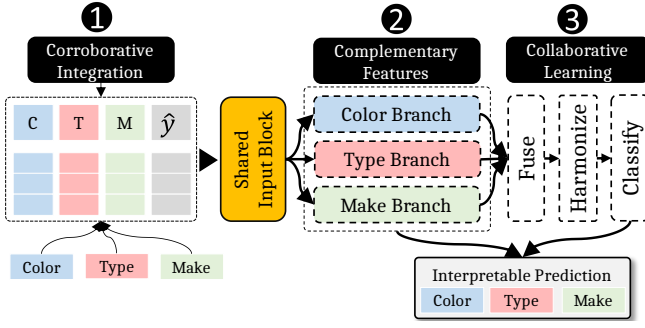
1
Corroborative Integration

C T M $\hat{y}$

Color Type Make

Shared Input Block

2
Complementary Features

Color Branch
Type Branch
Make Branch

3
Collaborative Learning

Fuse
Harmonize
Classify

Interpretable Prediction
Color Type Make